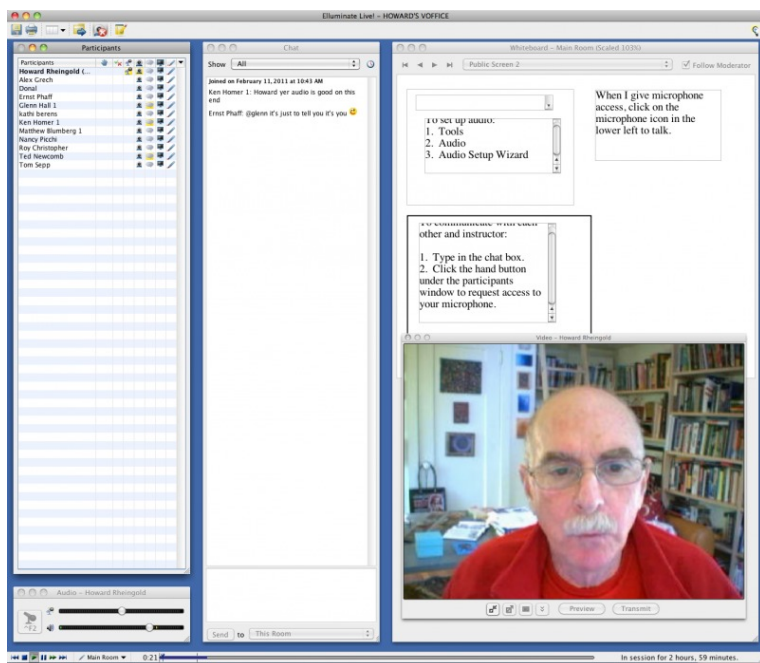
Elluminate Live! - HOWARD'S VOFFICE

Participants

Participants
Howard Rheingold (...
Alex Grech
Donal
Ernst Pfaff
Glenn Hall 1
kathi berens
Ken Homer 1
Matthew Blumberg 1
Nancy Picchi
Roy Christopher
Ted Newcomb
Tom Sepp

Chat

Show All

Joined on February 11, 2011 at 10:43 AM
Ken Homer 1: Howard yer audio is good on this end
Ernst Pfaff: @glenn it's just to tell you it's you

Send to This Room

Whiteboard – Main Room (Scaled 103%)

Public Screen 2

Follow Moderator

To set up audio:
1. Tools
2. Audio
3. Audio Setup Wizard

When I give microphone access, click on the microphone icon in the lower left to talk.

To communicate with each other and instructor:

1. Type in the chat box.
2. Click the hand button under the participants window to request access to your microphone.

Video – Howard Rheingold

Preview Transmit

Audio – Howard Rheingold

Main Room 0:21

In session for 2 hours, 59 minutes.